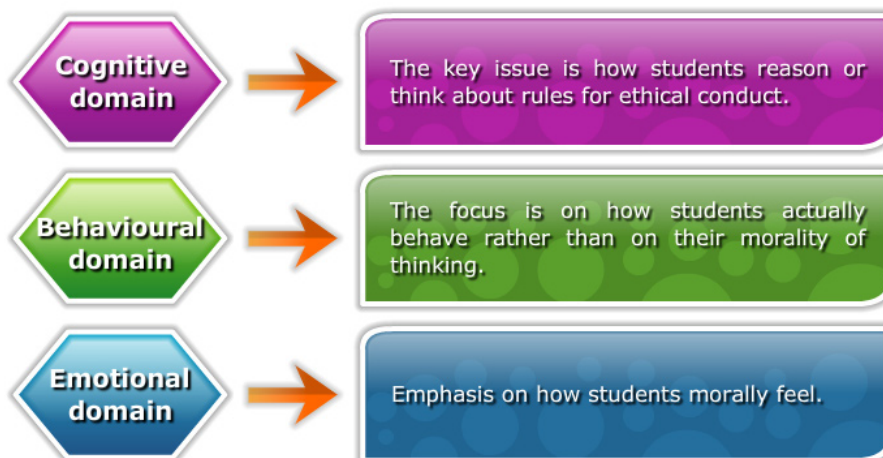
Cognitive domain

The key issue is how students reason or think about rules for ethical conduct.

Behavioural domain

The focus is on how students actually behave rather than on their morality of thinking.

Emotional domain

Emphasis on how students morally feel.